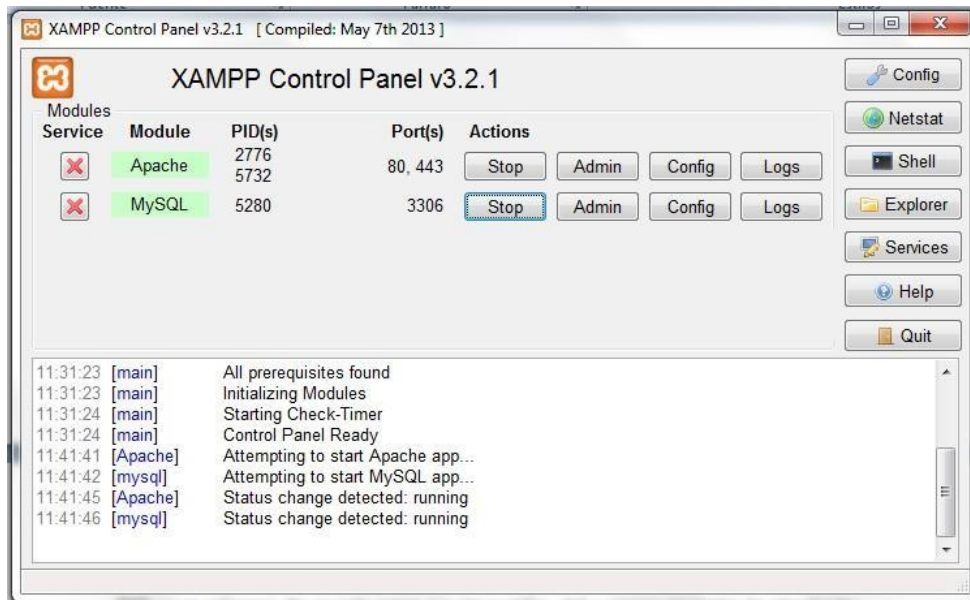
XAMPP Control Panel v3.2.1 [ Compiled: May 7th 2013 ]

XAMPP Control Panel v3.2.1

Config

Modules

Netstat

| Service | Module | PID(s) | Port(s) | Actions | | | |
|---|---|---|---|---|---|---|---|
| ✕ | Apache | 2776 5732 | 80, 443 | Stop | Admin | Config | Logs |
| ✕ | MySQL | 5280 | 3306 | Stop | Admin | Config | Logs |

Shell

Explorer

Services

Help

Quit

11:31:23 [main] All prerequisites found
11:31:23 [main] Initializing Modules
11:31:24 [main] Starting Check-Timer
11:31:24 [main] Control Panel Ready
11:41:41 [Apache] Attempting to start Apache app...
11:41:42 [mysql] Attempting to start MySQL app...
11:41:45 [Apache] Status change detected: running
11:41:46 [mysql] Status change detected: running